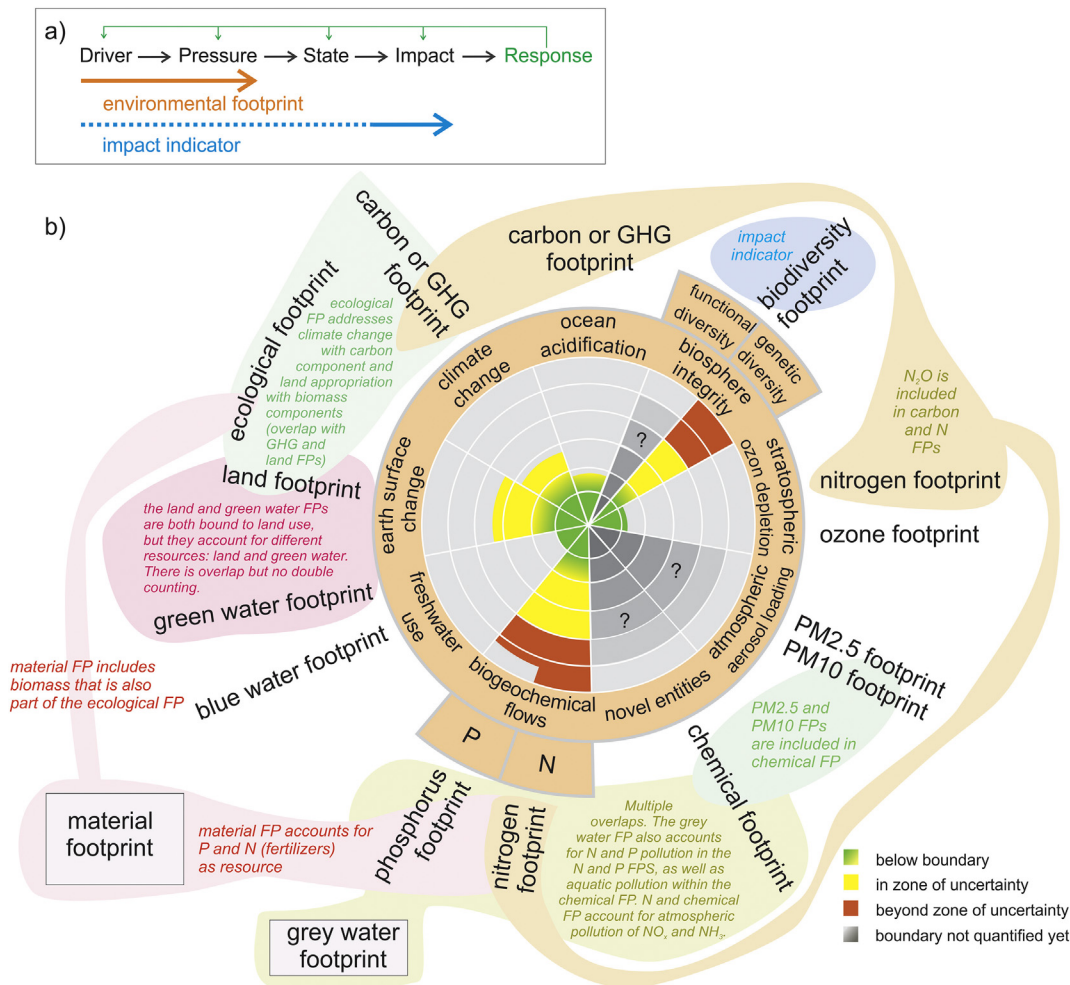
a)

Driver → Pressure → State → Impact → Response

environmental footprint

impact indicator

b)

carbon or GHG footprint

ecological footprint

ecological FP addresses climate change with carbon component and land appropriation with biomass components (overlap with GHG and land FPs)

carbon or GHG footprint

impact indicator

biodiversity footprint

functional diversity

genetic diversity

ocean acidification

climate change

biosphere integrity

stratospheric ozone depletion

earth surface change

freshwater use

biogeochemical flows

novel entities

atmospheric aerosol loading

?

?

?

P

N

$N_2O$ is included in carbon and N FPs

nitrogen footprint

ozone footprint

land footprint

the land and green water FPs are both bound to land use, but they account for different resources: land and green water. There is overlap but no double counting.

green water footprint

blue water footprint

material FP includes biomass that is also part of the ecological FP

PM2.5 footprint PM10 footprint

PM2.5 and PM10 FPs are included in chemical FP

chemical footprint

material footprint

material FP accounts for P and N (fertilizers) as resource

phosphorus footprint

nitrogen footprint

Multiple overlaps. The grey water FP also accounts for N and P pollution in the N and P FPS, as well as aquatic pollution within the chemical FP. N and chemical FP account for atmospheric pollution of $NO_x$ and $NH_3$.

grey water footprint

below boundary

in zone of uncertainty

beyond zone of uncertainty

boundary not quantified yet